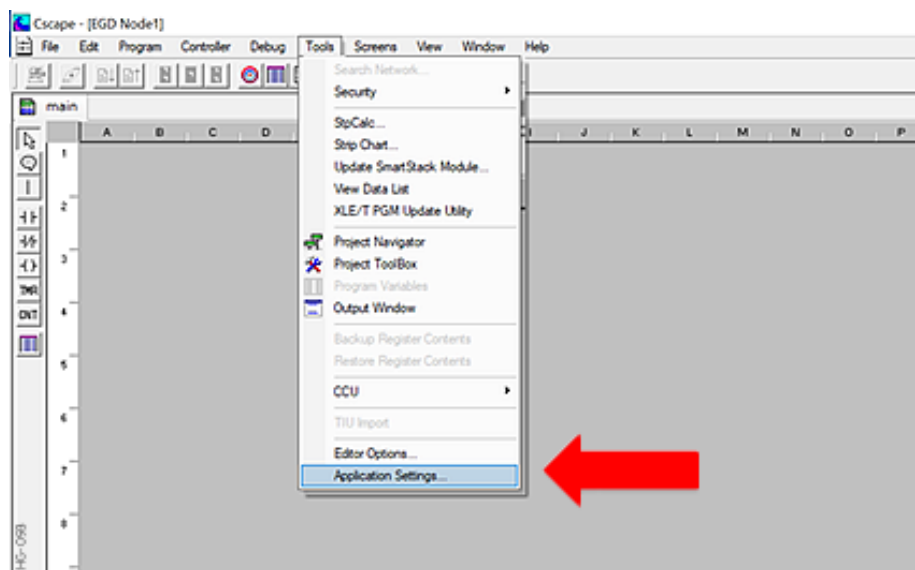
Cscape - [EGD Node1]

File Edit Program Controller Debug Tools Screens View Window Help

main

A B C D I J K L M N O P

1
2
3
4
5
6
7
8

CNT

Search Network...
Security
StpCalc...
Strip Chart...
Update SmartStack Module...
View Data List
XLE/T PGM Update Utility
Project Navigator
Project ToolBox
Program Variables
Output Window
Backup Register Contents
Restore Register Contents
CCU
TIU Import
Editor Options...
Application Settings...

HS-098